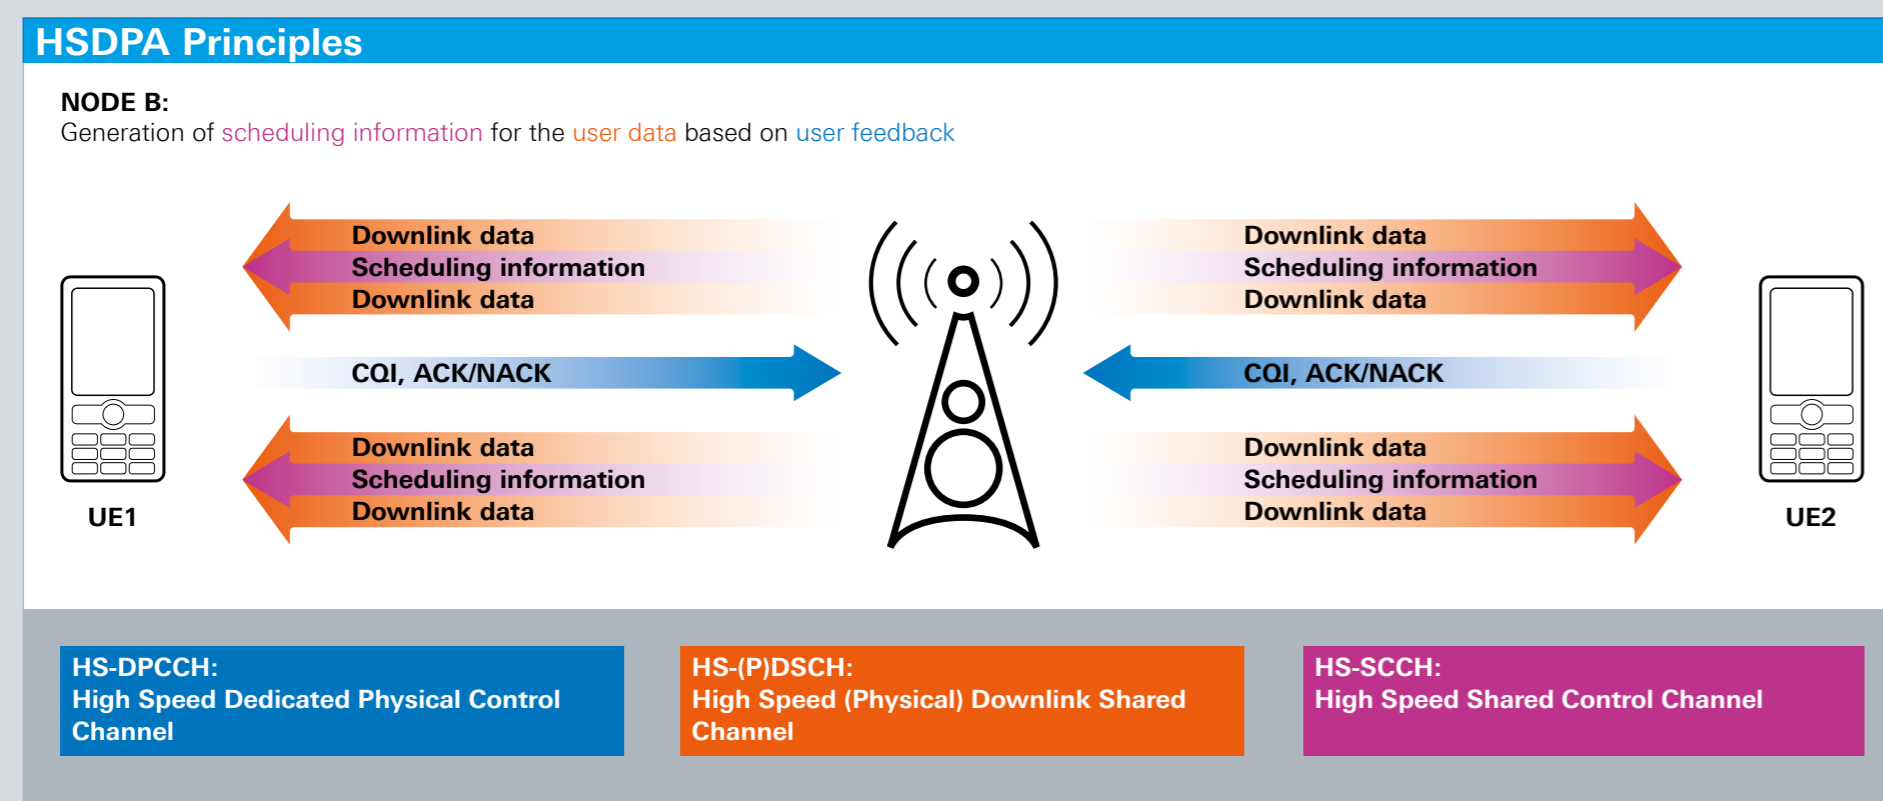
HSDPA Principles

NODE B:
Generation of scheduling information for the user data based on user feedback

Downlink data
Scheduling information
Downlink data

CQI, ACK/NACK

Downlink data
Scheduling information
Downlink data

UE1

Downlink data
Scheduling information
Downlink data

CQI, ACK/NACK

Downlink data
Scheduling information
Downlink data

UE2

HS-DPCCH:
High Speed Dedicated Physical Control Channel

HS-(P)DSCH:
High Speed (Physical) Downlink Shared Channel

HS-SCCH:
High Speed Shared Control Channel